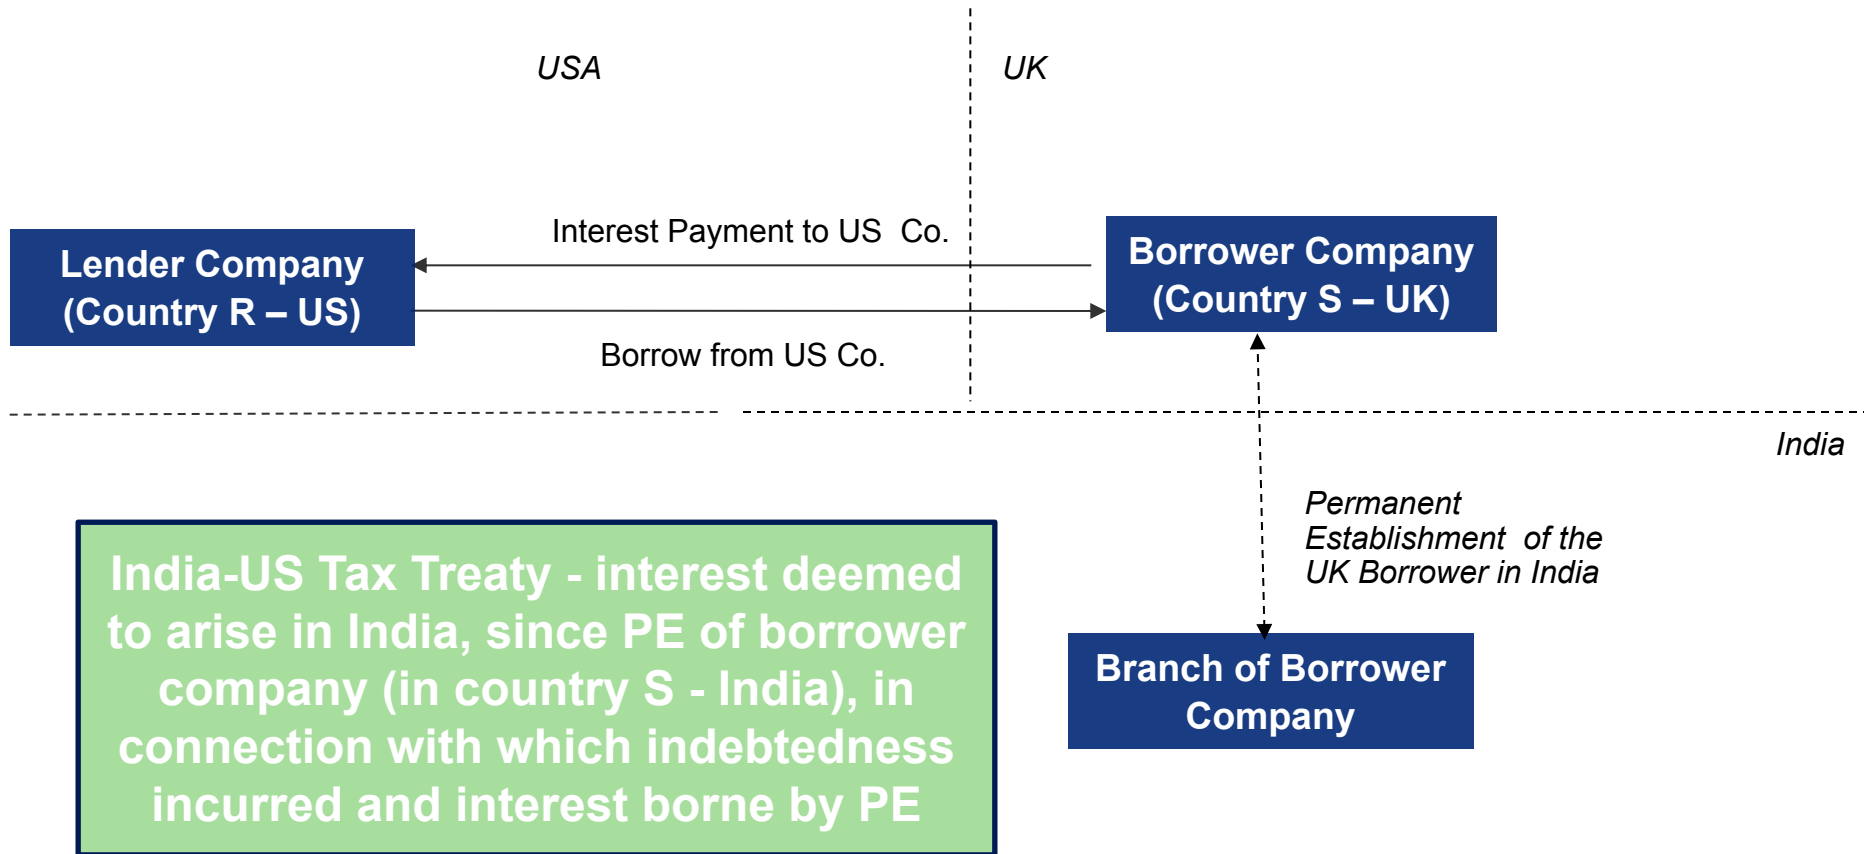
USA

UK

Interest Payment to US Co.

Lender Company (Country R – US)

Borrower Company (Country S – UK)

Borrow from US Co.

India

Permanent Establishment of the UK Borrower in India

India-US Tax Treaty - interest deemed to arise in India, since PE of borrower company (in country S - India), in connection with which indebtedness incurred and interest borne by PE

Branch of Borrower Company